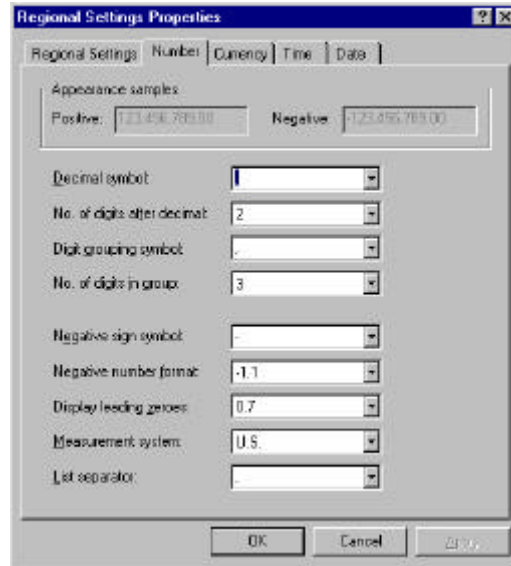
Regional Settings Properties

Regional Settings | Number | Currency | Time | Date

Appearance samples

Positive: 123,456,789.00

Negative: -123,456,789.00

Decimal symbol: .

No. of digits after decimal: 2

Digit grouping symbol: ,

No. of digits in group: 3

Negative sign symbol: -

Negative number format: -1.1

Display leading zeroes: 0.7

Measurement system: U.S.

List separator: ,

OK | Cancel | Apply